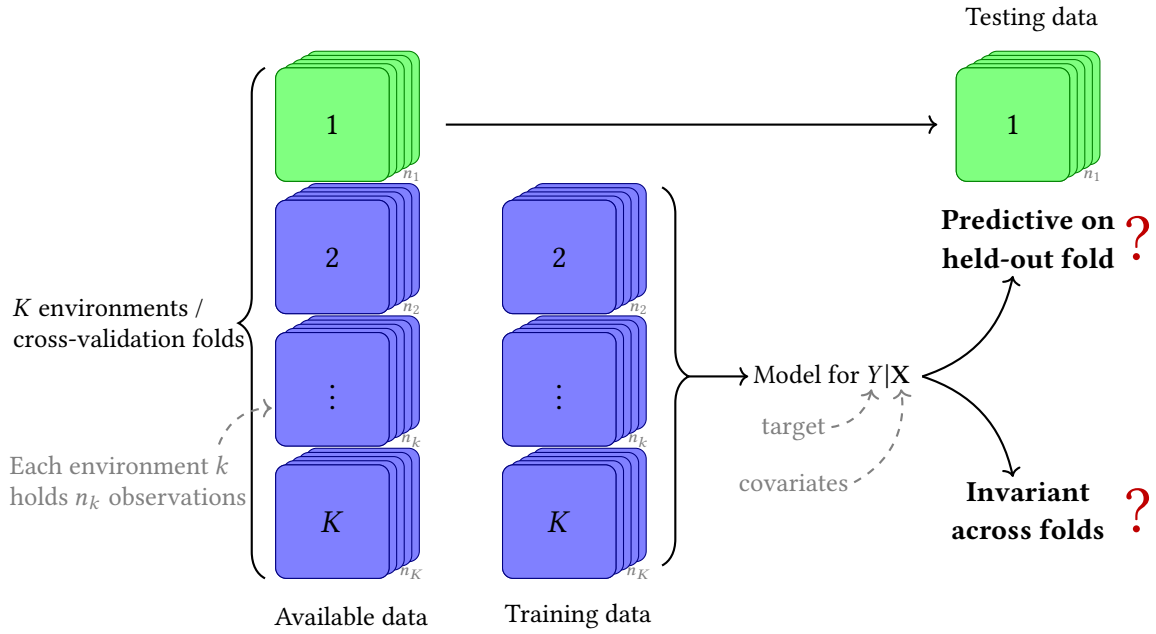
Testing data

1

$n_1$

1

$n_1$

2

$n_2$

2

$n_2$

Predictive on held-out fold ?

$K$ environments / cross-validation folds

$\vdots$

$n_k$

$\vdots$

$n_k$

Model for $Y|\mathbf{X}$

target

covariates

Each environment $k$ holds $n_k$ observations

$K$

$n_K$

$K$

$n_K$

Invariant across folds ?

Available data

Training data